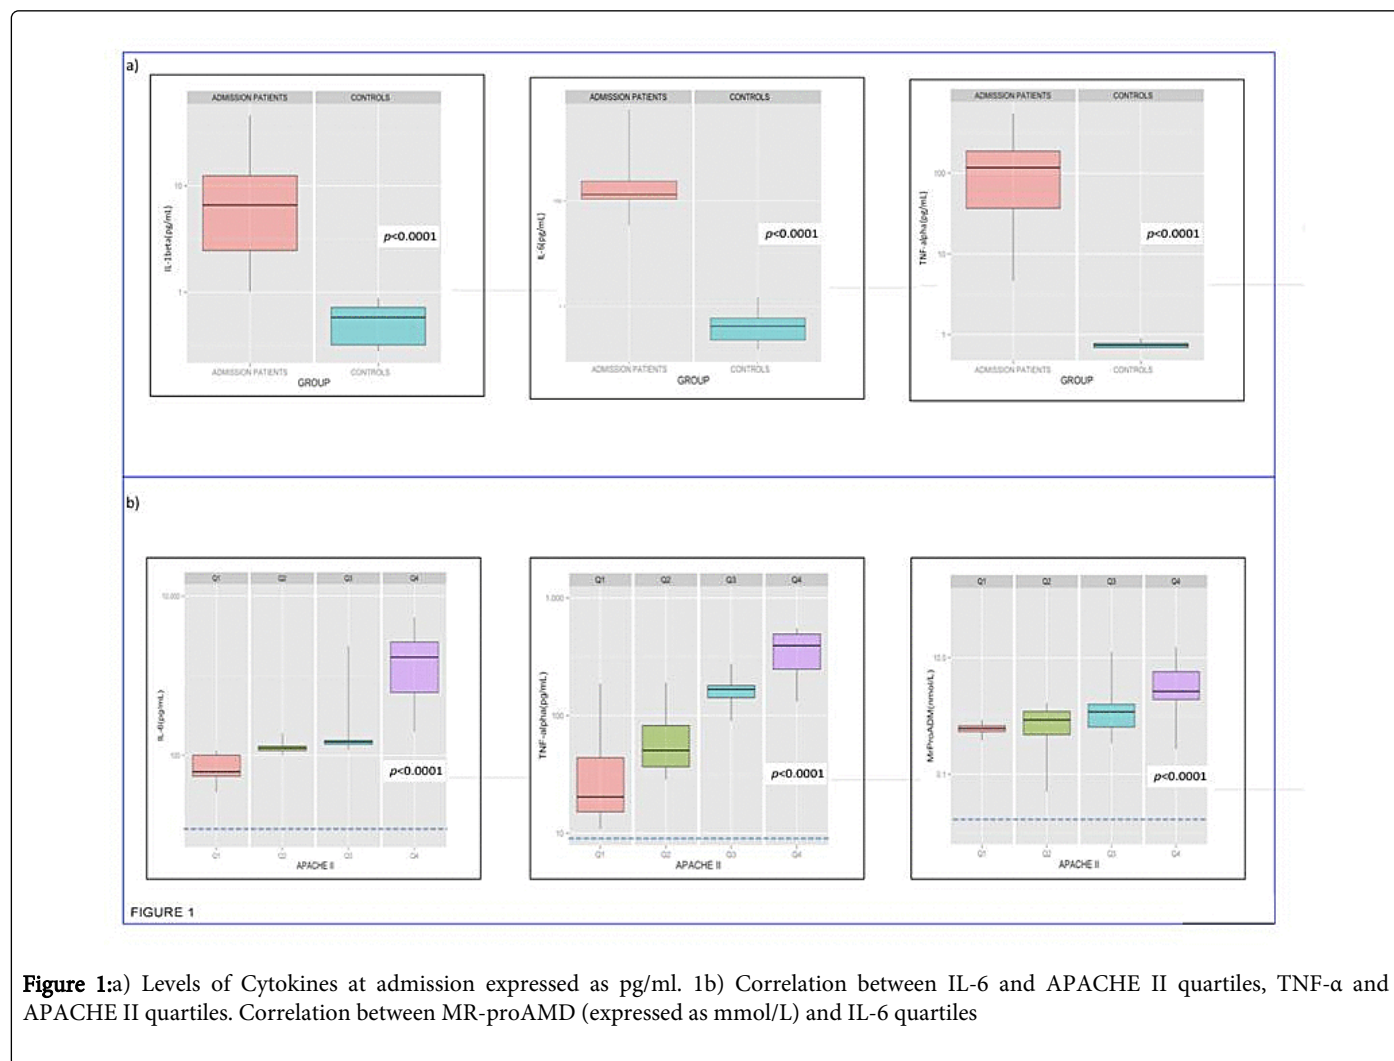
a)

ADMISSION PATIENTS CONTROLS

10 -

1 -

IL-1beta(pg/mL)

$p$<0.0001

ADMISSION PATIENTS CONTROLS

GROUP

ADMISSION PATIENTS CONTROLS

IL-6(pg/mL)

$p$<0.0001

ADMISSION PATIENTS CONTROLS

GROUP

ADMISSION PATIENTS CONTROLS

100 -

10 -

1 -

TNF-alpha(pg/mL)

$p$<0.0001

ADMISSION PATIENTS CONTROLS

GROUP

b)

Q1 Q2 Q3 Q4

10,000 -

100 -

IL-6(pg/mL)

$p$<0.0001

Q1 Q2 Q3 Q4

APACHE II

Q1 Q2 Q3 Q4

1,000 -

100 -

10 -

TNF-alpha(pg/mL)

$p$<0.0001

Q1 Q2 Q3 Q4

APACHE II

Q1 Q2 Q3 Q4

10.0 -

0.1 -

MrProADM(nmol/L)

$p$<0.0001

Q1 Q2 Q3 Q4

APACHE II

FIGURE 1

Figure 1:a) Levels of Cytokines at admission expressed as pg/ml. 1b) Correlation between IL-6 and APACHE II quartiles, TNF-α and APACHE II quartiles. Correlation between MR-proAMD (expressed as mmol/L) and IL-6 quartiles